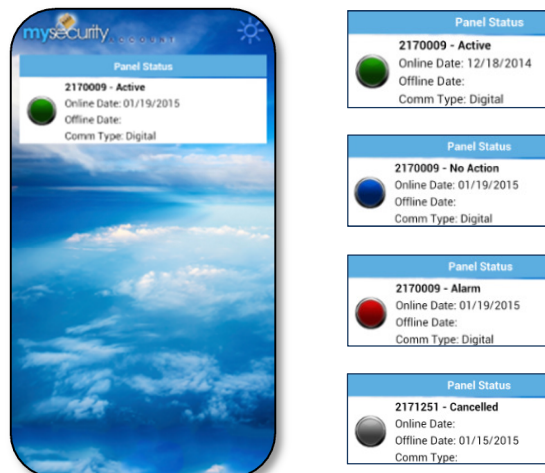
mysecurity ACCOUNT

Panel Status
2170009 - Active
Online Date: 01/19/2015
Offline Date:
Comm Type: Digital

Panel Status
2170009 - Active
Online Date: 12/18/2014
Offline Date:
Comm Type: Digital

Panel Status
2170009 - No Action
Online Date: 01/19/2015
Offline Date:
Comm Type: Digital

Panel Status
2170009 - Alarm
Online Date: 01/19/2015
Offline Date:
Comm Type: Digital

Panel Status
2171251 - Cancelled
Online Date:
Offline Date: 01/15/2015
Comm Type: